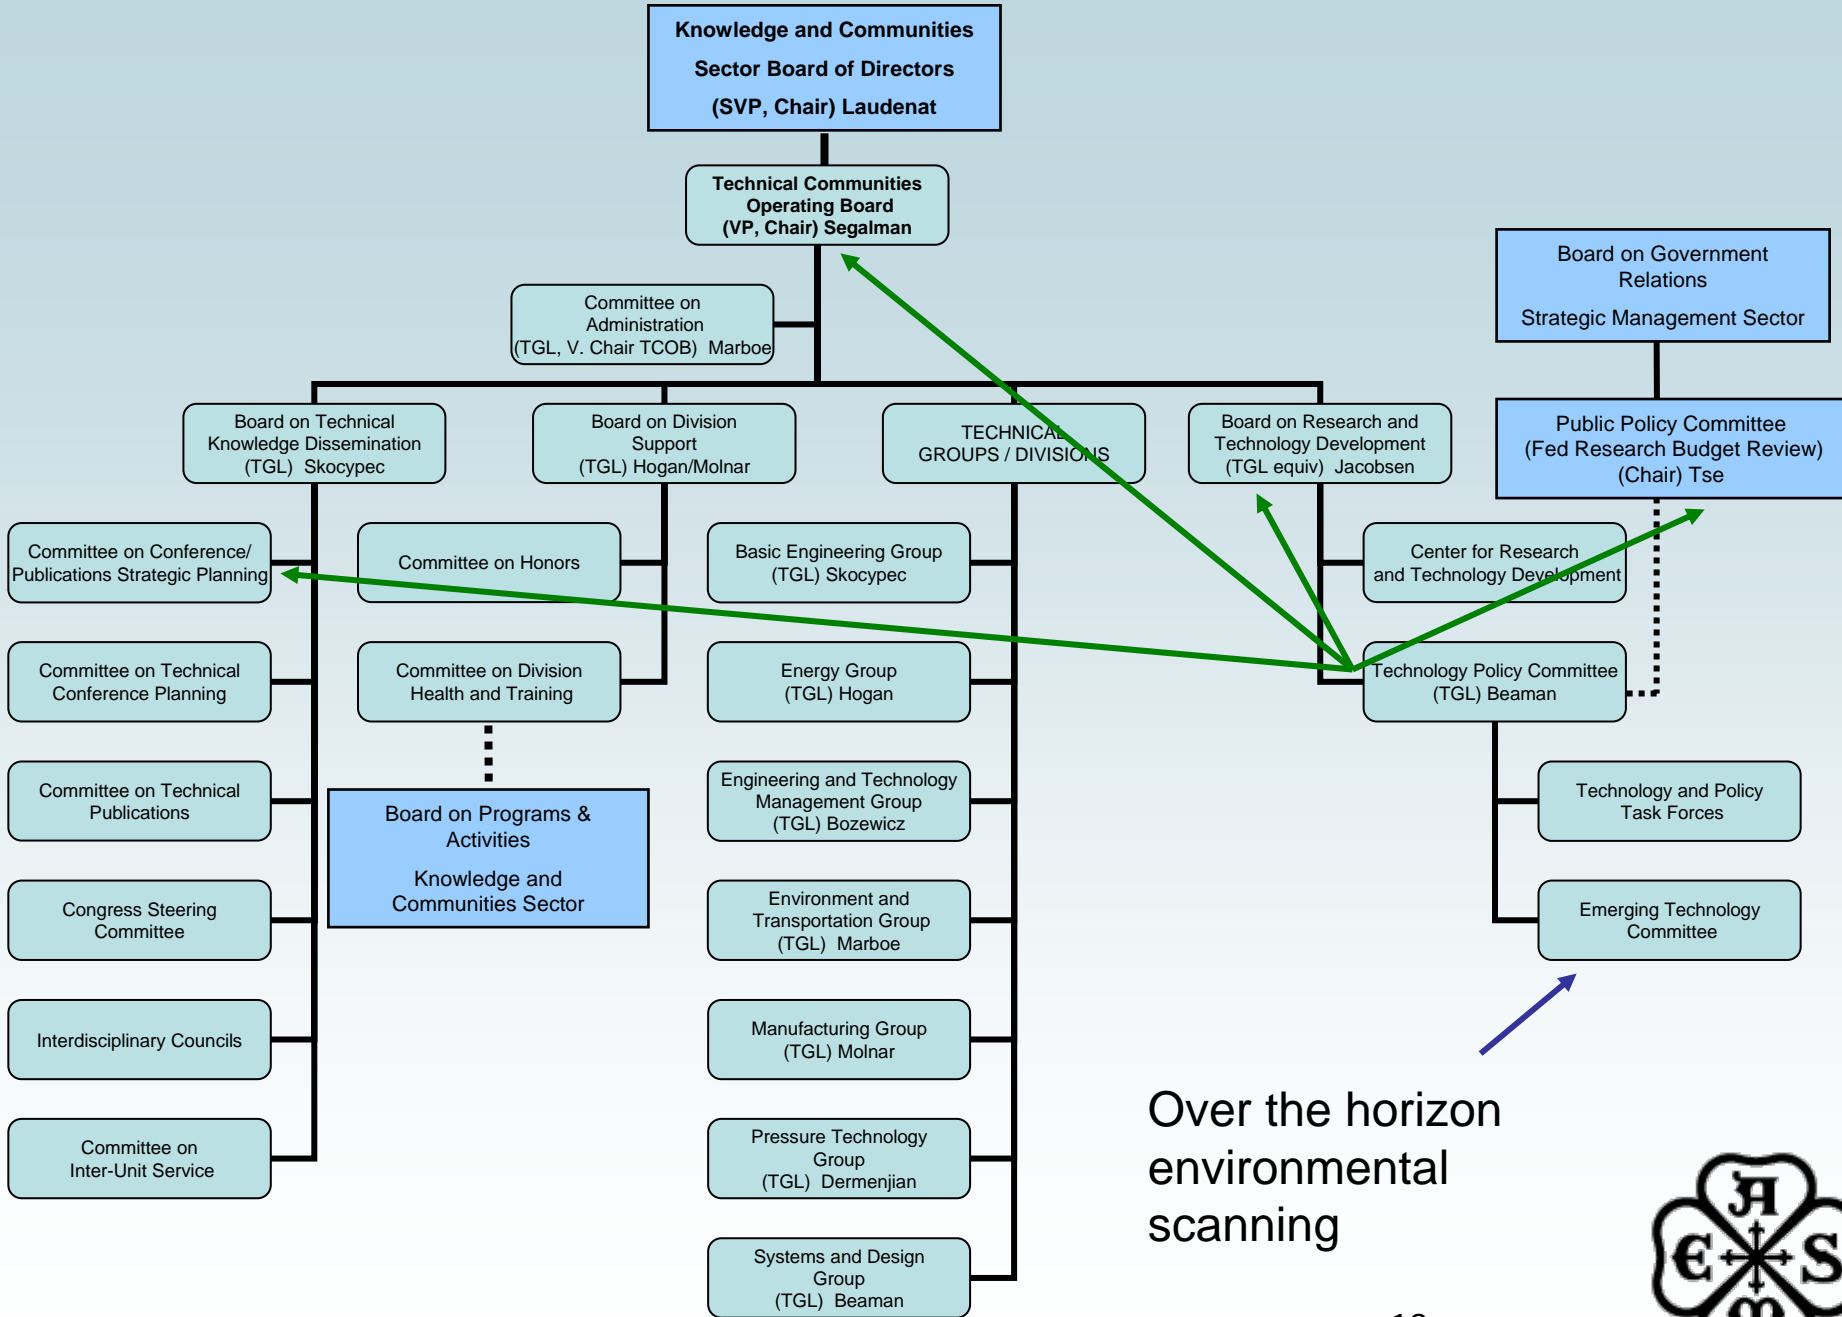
Knowledge and Communities Sector Board of Directors (SVP, Chair) Laudenat

Technical Communities Operating Board (VP, Chair) Segalman

Committee on Administration (TGL, V. Chair TCOB) Marboe

Board on Government Relations

Strategic Management Sector

Board on Technical Knowledge Dissemination (TGL) Skocypec

Board on Division Support (TGL) Hogan/Molnar

TECHNICAL GROUPS / DIVISIONS

Board on Research and Technology Development (TGL equiv) Jacobsen

Public Policy Committee (Fed Research Budget Review) (Chair) Tse

Committee on Conference/ Publications Strategic Planning

Committee on Honors

Basic Engineering Group (TGL) Skocypec

Center for Research and Technology Development

Committee on Technical Conference Planning

Committee on Division Health and Training

Energy Group (TGL) Hogan

Technology Policy Committee (TGL) Beaman

Committee on Technical Publications

Board on Programs & Activities

Knowledge and Communities Sector

Engineering and Technology Management Group (TGL) Bozewicz

Technology and Policy Task Forces

Congress Steering Committee

Environment and Transportation Group (TGL) Marboe

Emerging Technology Committee

Interdisciplinary Councils

Manufacturing Group (TGL) Molnar

Committee on Inter-Unit Service

Pressure Technology Group (TGL) Dermenjian

Systems and Design Group (TGL) Beaman

Over the horizon environmental scanning

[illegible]